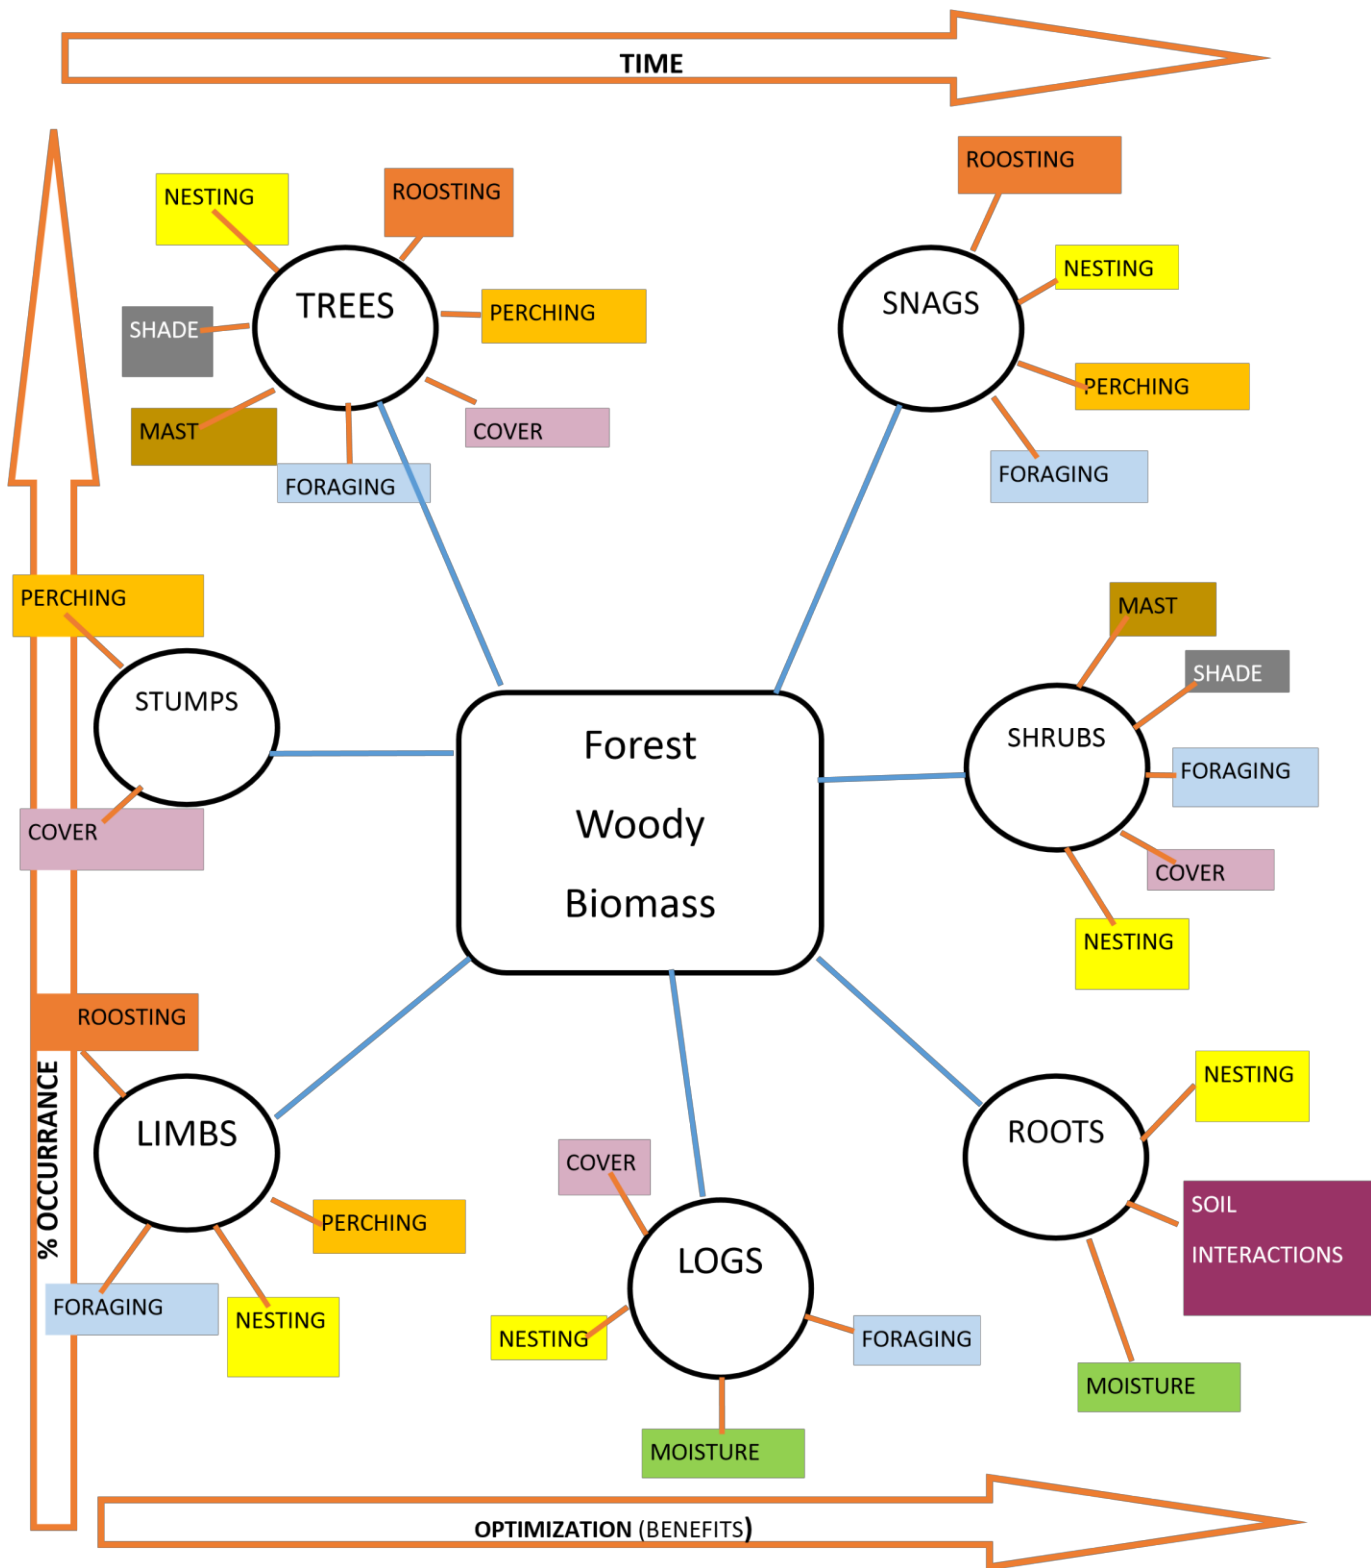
TIME

NESTING
ROOSTING
TREES
SHADE
PERCHING
MAST
COVER
FORAGING

ROOSTING
NESTING
SNAGS
PERCHING
FORAGING

% OCCURRANCE

PERCHING
STUMPS
COVER

Forest
Woody
Biomass

MAST
SHADE
SHRUBS
FORAGING
COVER
NESTING

ROOSTING
LIMBS
PERCHING
FORAGING
NESTING

COVER
LOGS
NESTING
FORAGING
MOISTURE

ROOTS
NESTING
SOIL
INTERACTIONS
MOISTURE

OPTIMIZATION (BENEFITS)